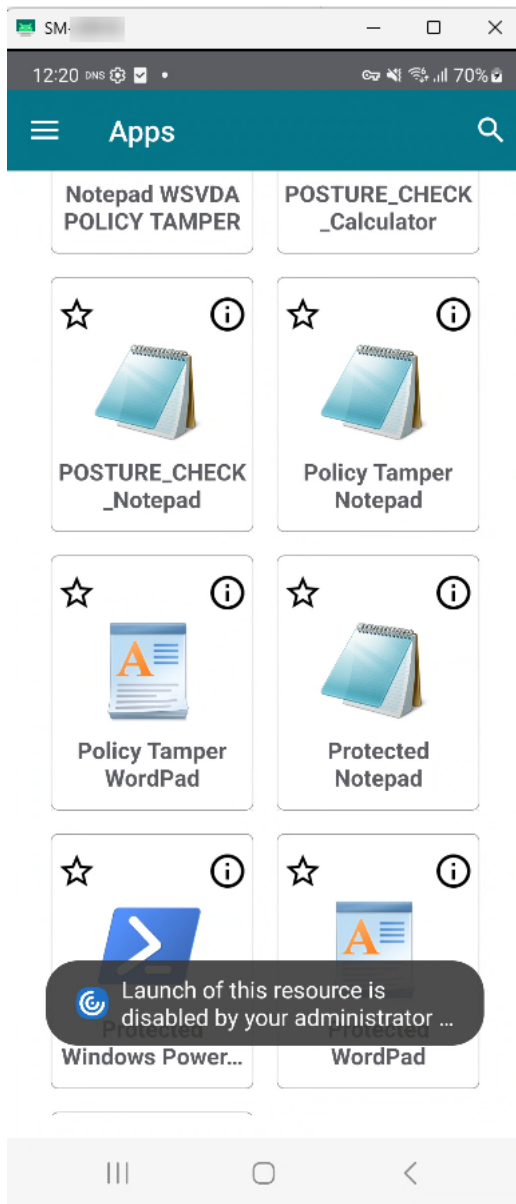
SM-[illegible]

12:20 DNS • 70%

Apps

Notepad WSVDA POLICY TAMPER

POSTURE_CHECK _Calculator

POSTURE_CHECK _Notepad

Policy Tamper Notepad

Policy Tamper WordPad

Protected Notepad

Protected Windows Power...

Protected WordPad

Launch of this resource is disabled by your administrator ...